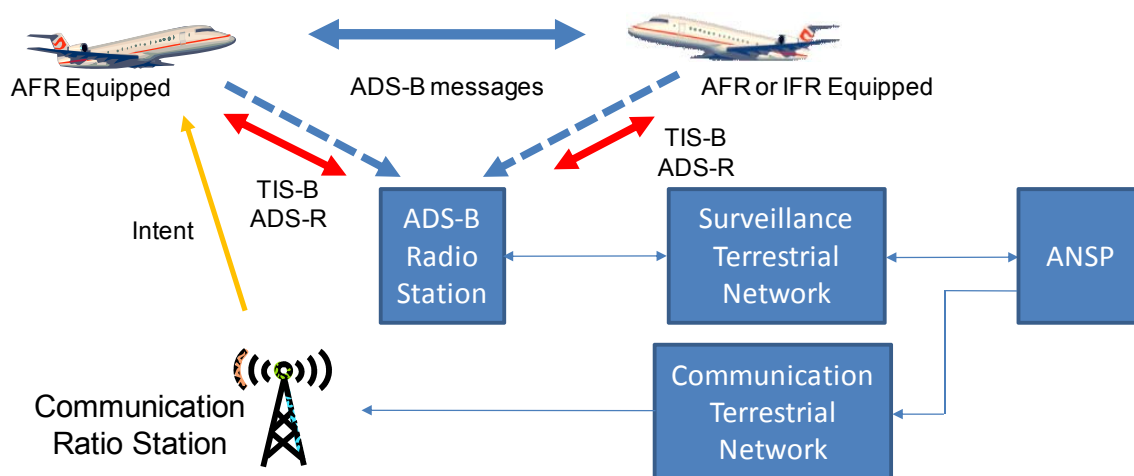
AFR Equipped

ADS-B messages

AFR or IFR Equipped

TIS-B
ADS-R

TIS-B
ADS-R

Intent

ADS-B Radio Station

Surveillance Terrestrial Network

ANSP

Communication Terrestrial Network

Communication Ratio Station